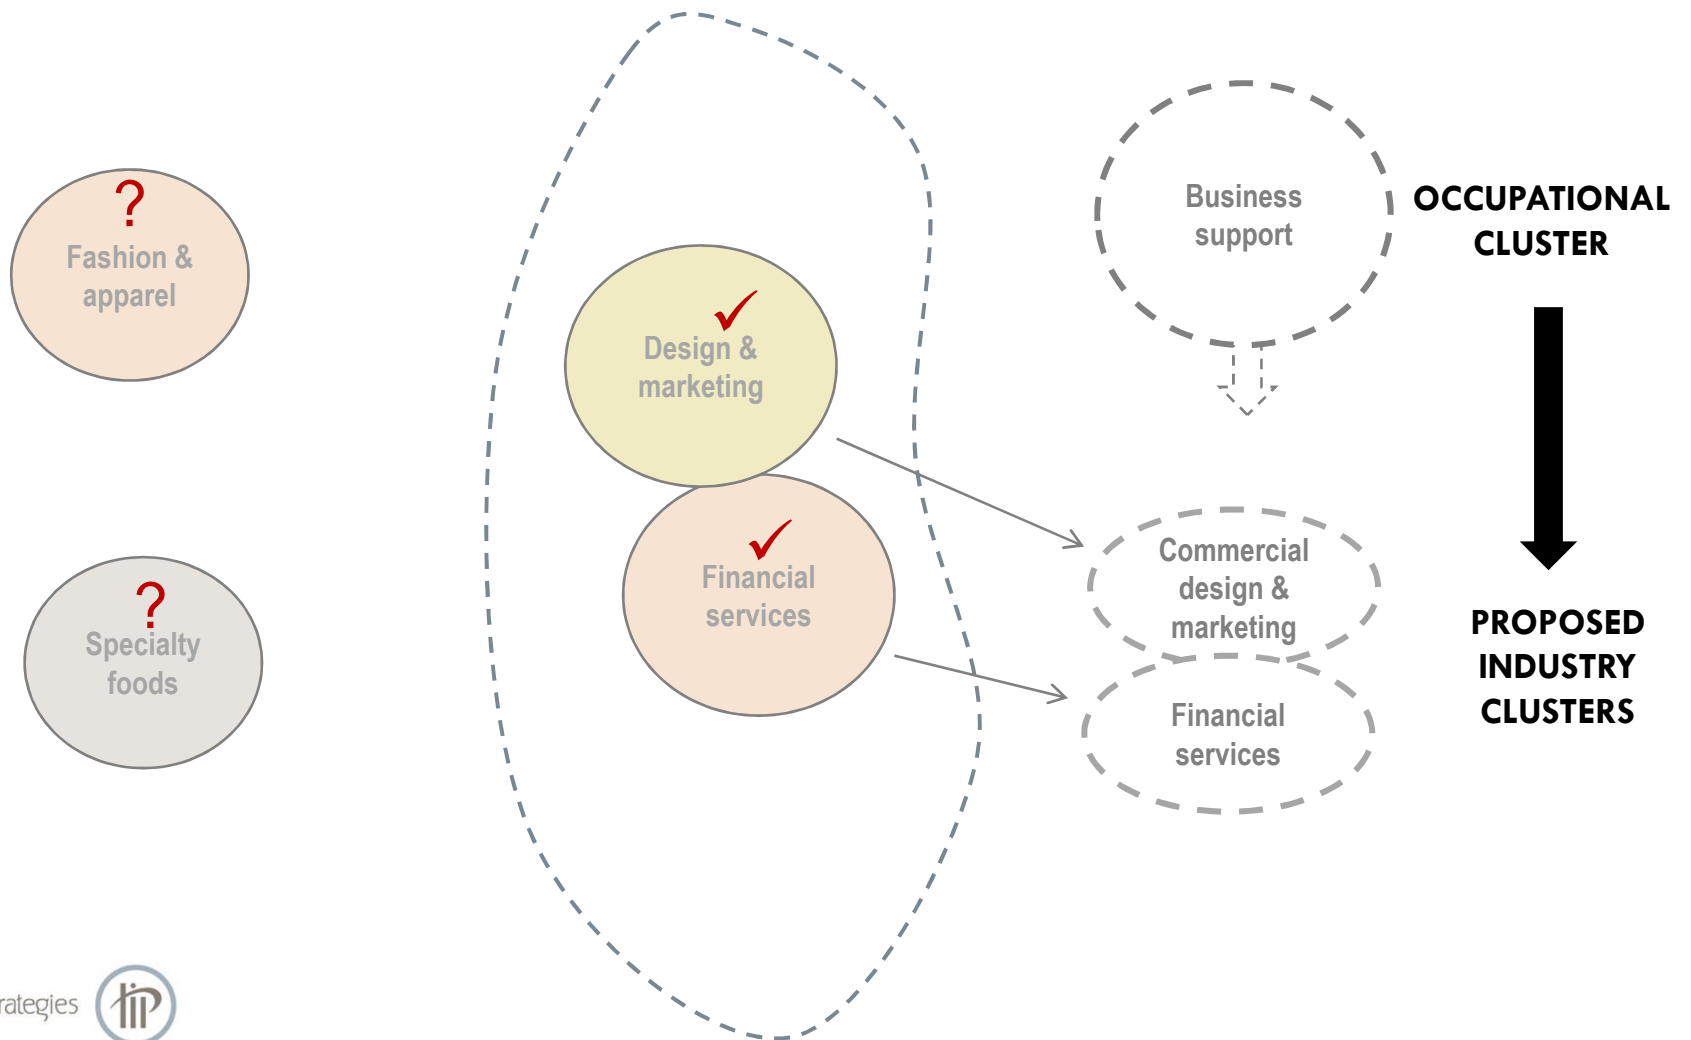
?
Fashion & apparel

?
Specialty foods

Design & marketing

Financial services

Business support

OCCUPATIONAL CLUSTER

Commercial design & marketing

Financial services

PROPOSED INDUSTRY CLUSTERS

rategies